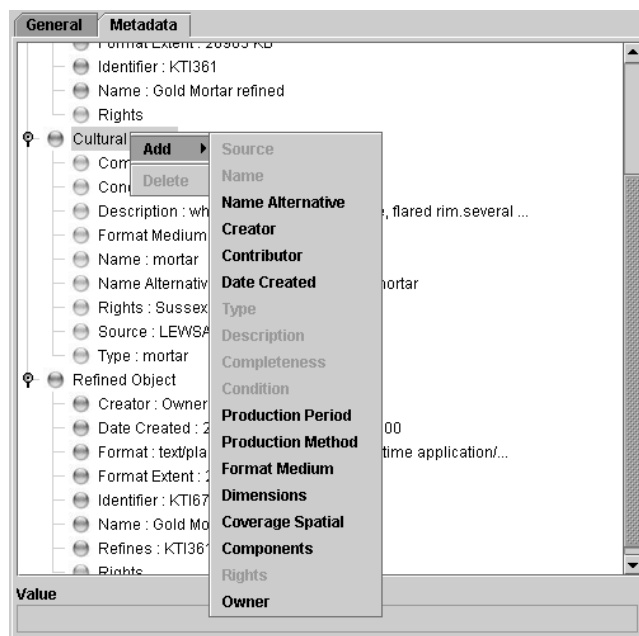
General | Metadata

Format Extent : 20965 KB
Identifier : KTI361
Name : Gold Mortar refined
Rights
Cultural
Com
Con
Description : wh
Format Medium
Name : mortar
Name Alternativ
Rights : Sussex
Source : LEWSA
Type : mortar
Refined Object
Creator : Owner
Date Created : 2
Format : text/pla
Format Extent : 2
Identifier : KTI67
Name : Gold Mo
Refines : KTI361
Rights

Add
Delete

Source
Name
Name Alternative
Creator
Contributor
Date Created
Type
Description
Completeness
Condition
Production Period
Production Method
Format Medium
Dimensions
Coverage Spatial
Components
Rights
Owner

, flared rim.several ...
nortar
00
time application/...

Value